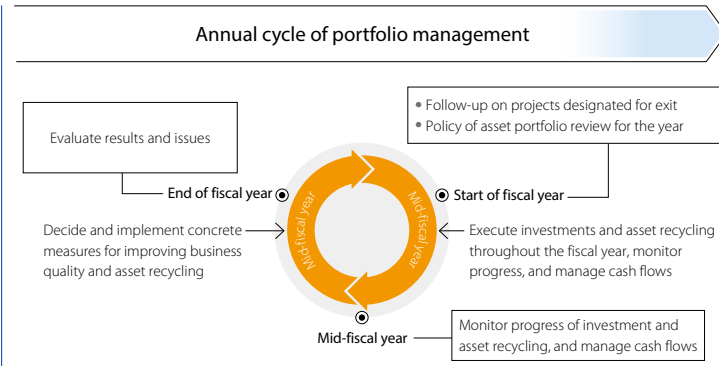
Annual cycle of portfolio management

• Follow-up on projects designated for exit
• Policy of asset portfolio review for the year

Evaluate results and issues

End of fiscal year

Start of fiscal year

Mid-fiscal year

Mid-fiscal year

Decide and implement concrete measures for improving business quality and asset recycling

Execute investments and asset recycling throughout the fiscal year, monitor progress, and manage cash flows

Mid-fiscal year

Monitor progress of investment and asset recycling, and manage cash flows